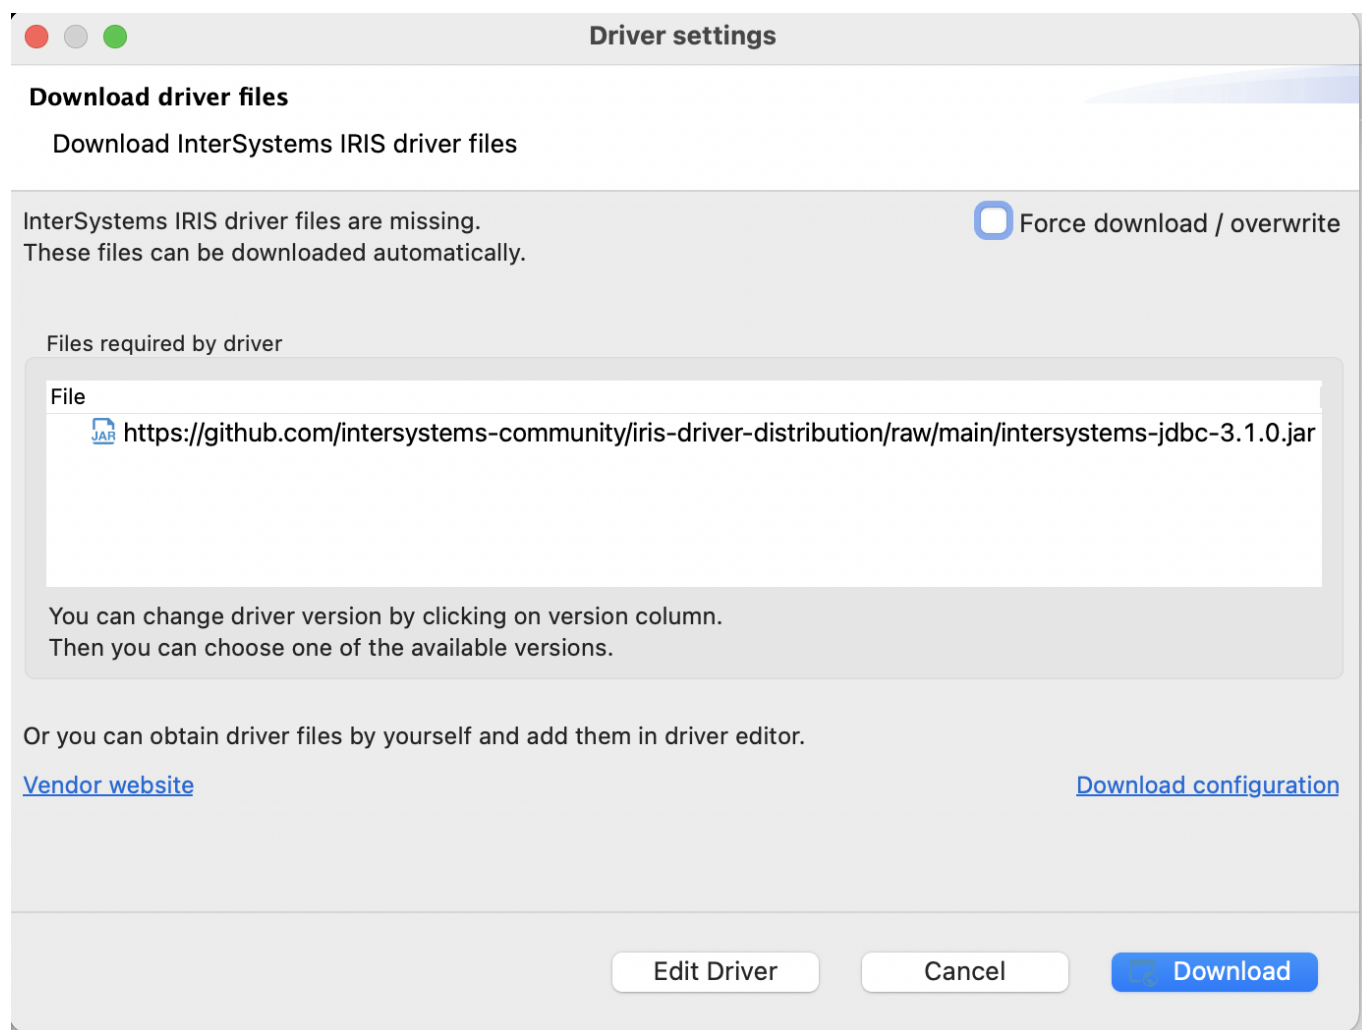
Driver settings

Download driver files

Download InterSystems IRIS driver files

InterSystems IRIS driver files are missing.
These files can be downloaded automatically.

Force download / overwrite

Files required by driver

File

JAR https://github.com/intersystems-community/iris-driver-distribution/raw/main/intersystems-jdbc-3.1.0.jar

You can change driver version by clicking on version column.
Then you can choose one of the available versions.

Or you can obtain driver files by yourself and add them in driver editor.

Vendor website

Download configuration

Edit Driver

Cancel

Download